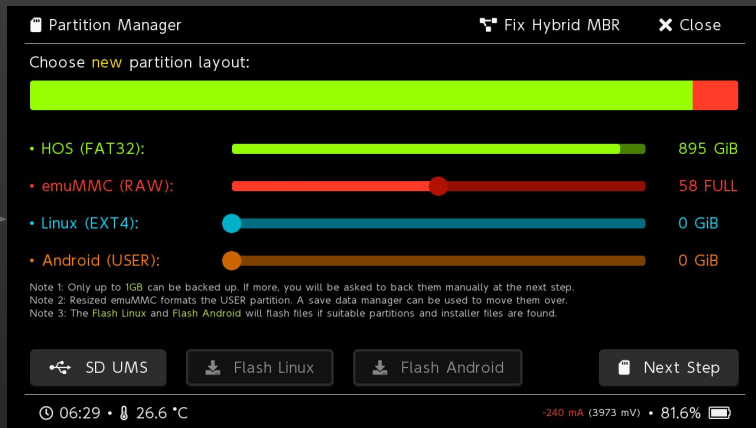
Partition Manager

Fix Hybrid MBR

Close

Choose new partition layout:

• HOS (FAT32): 895 GiB

• emuMMC (RAW): 58 FULL

• Linux (EXT4): 0 GiB

• Android (USER): 0 GiB

Note 1: Only up to 1GB can be backed up. If more, you will be asked to back them manually at the next step.
Note 2: Resized emuMMC formats the USER partition. A save data manager can be used to move them over.
Note 3: The Flash Linux and Flash Android will flash files if suitable partitions and installer files are found.

SD UMS

Flash Linux

Flash Android

Next Step

06:29 • 26.6 °C

-240 mA (3973 mV) • 81.6%